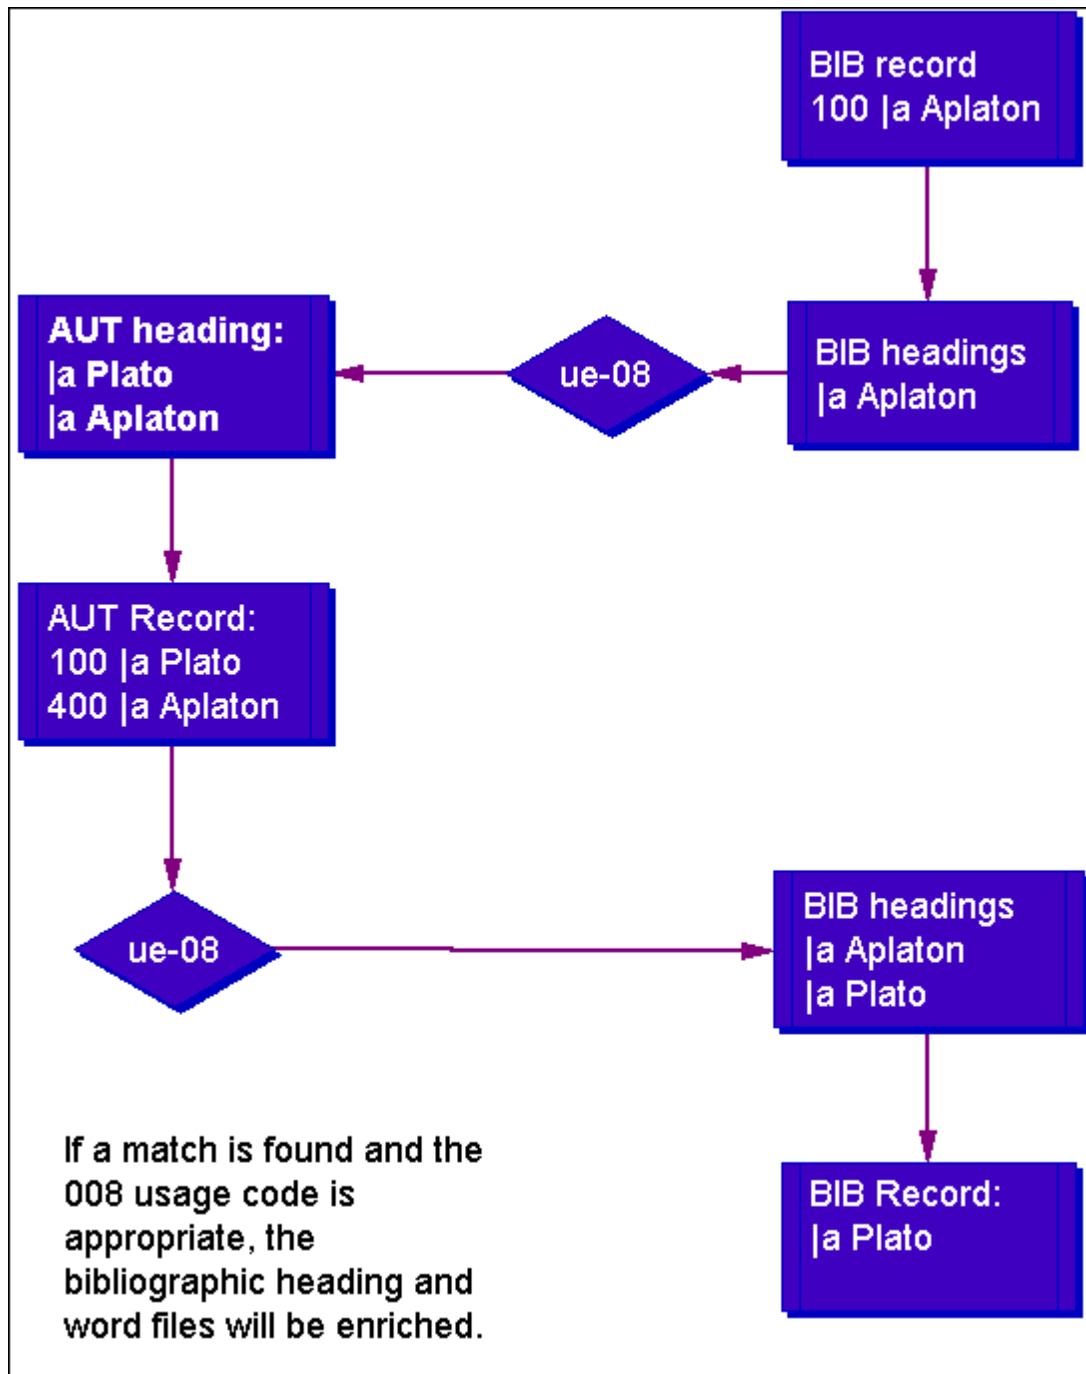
BIB record
100 |a Aplaton

BIB headings
|a Aplaton

ue-08

AUT heading:
|a Plato
|a Aplaton

AUT Record:
100 |a Plato
400 |a Aplaton

ue-08

BIB headings
|a Aplaton
|a Plato

BIB Record:
|a Plato

If a match is found and the 008 usage code is appropriate, the bibliographic heading and word files will be enriched.